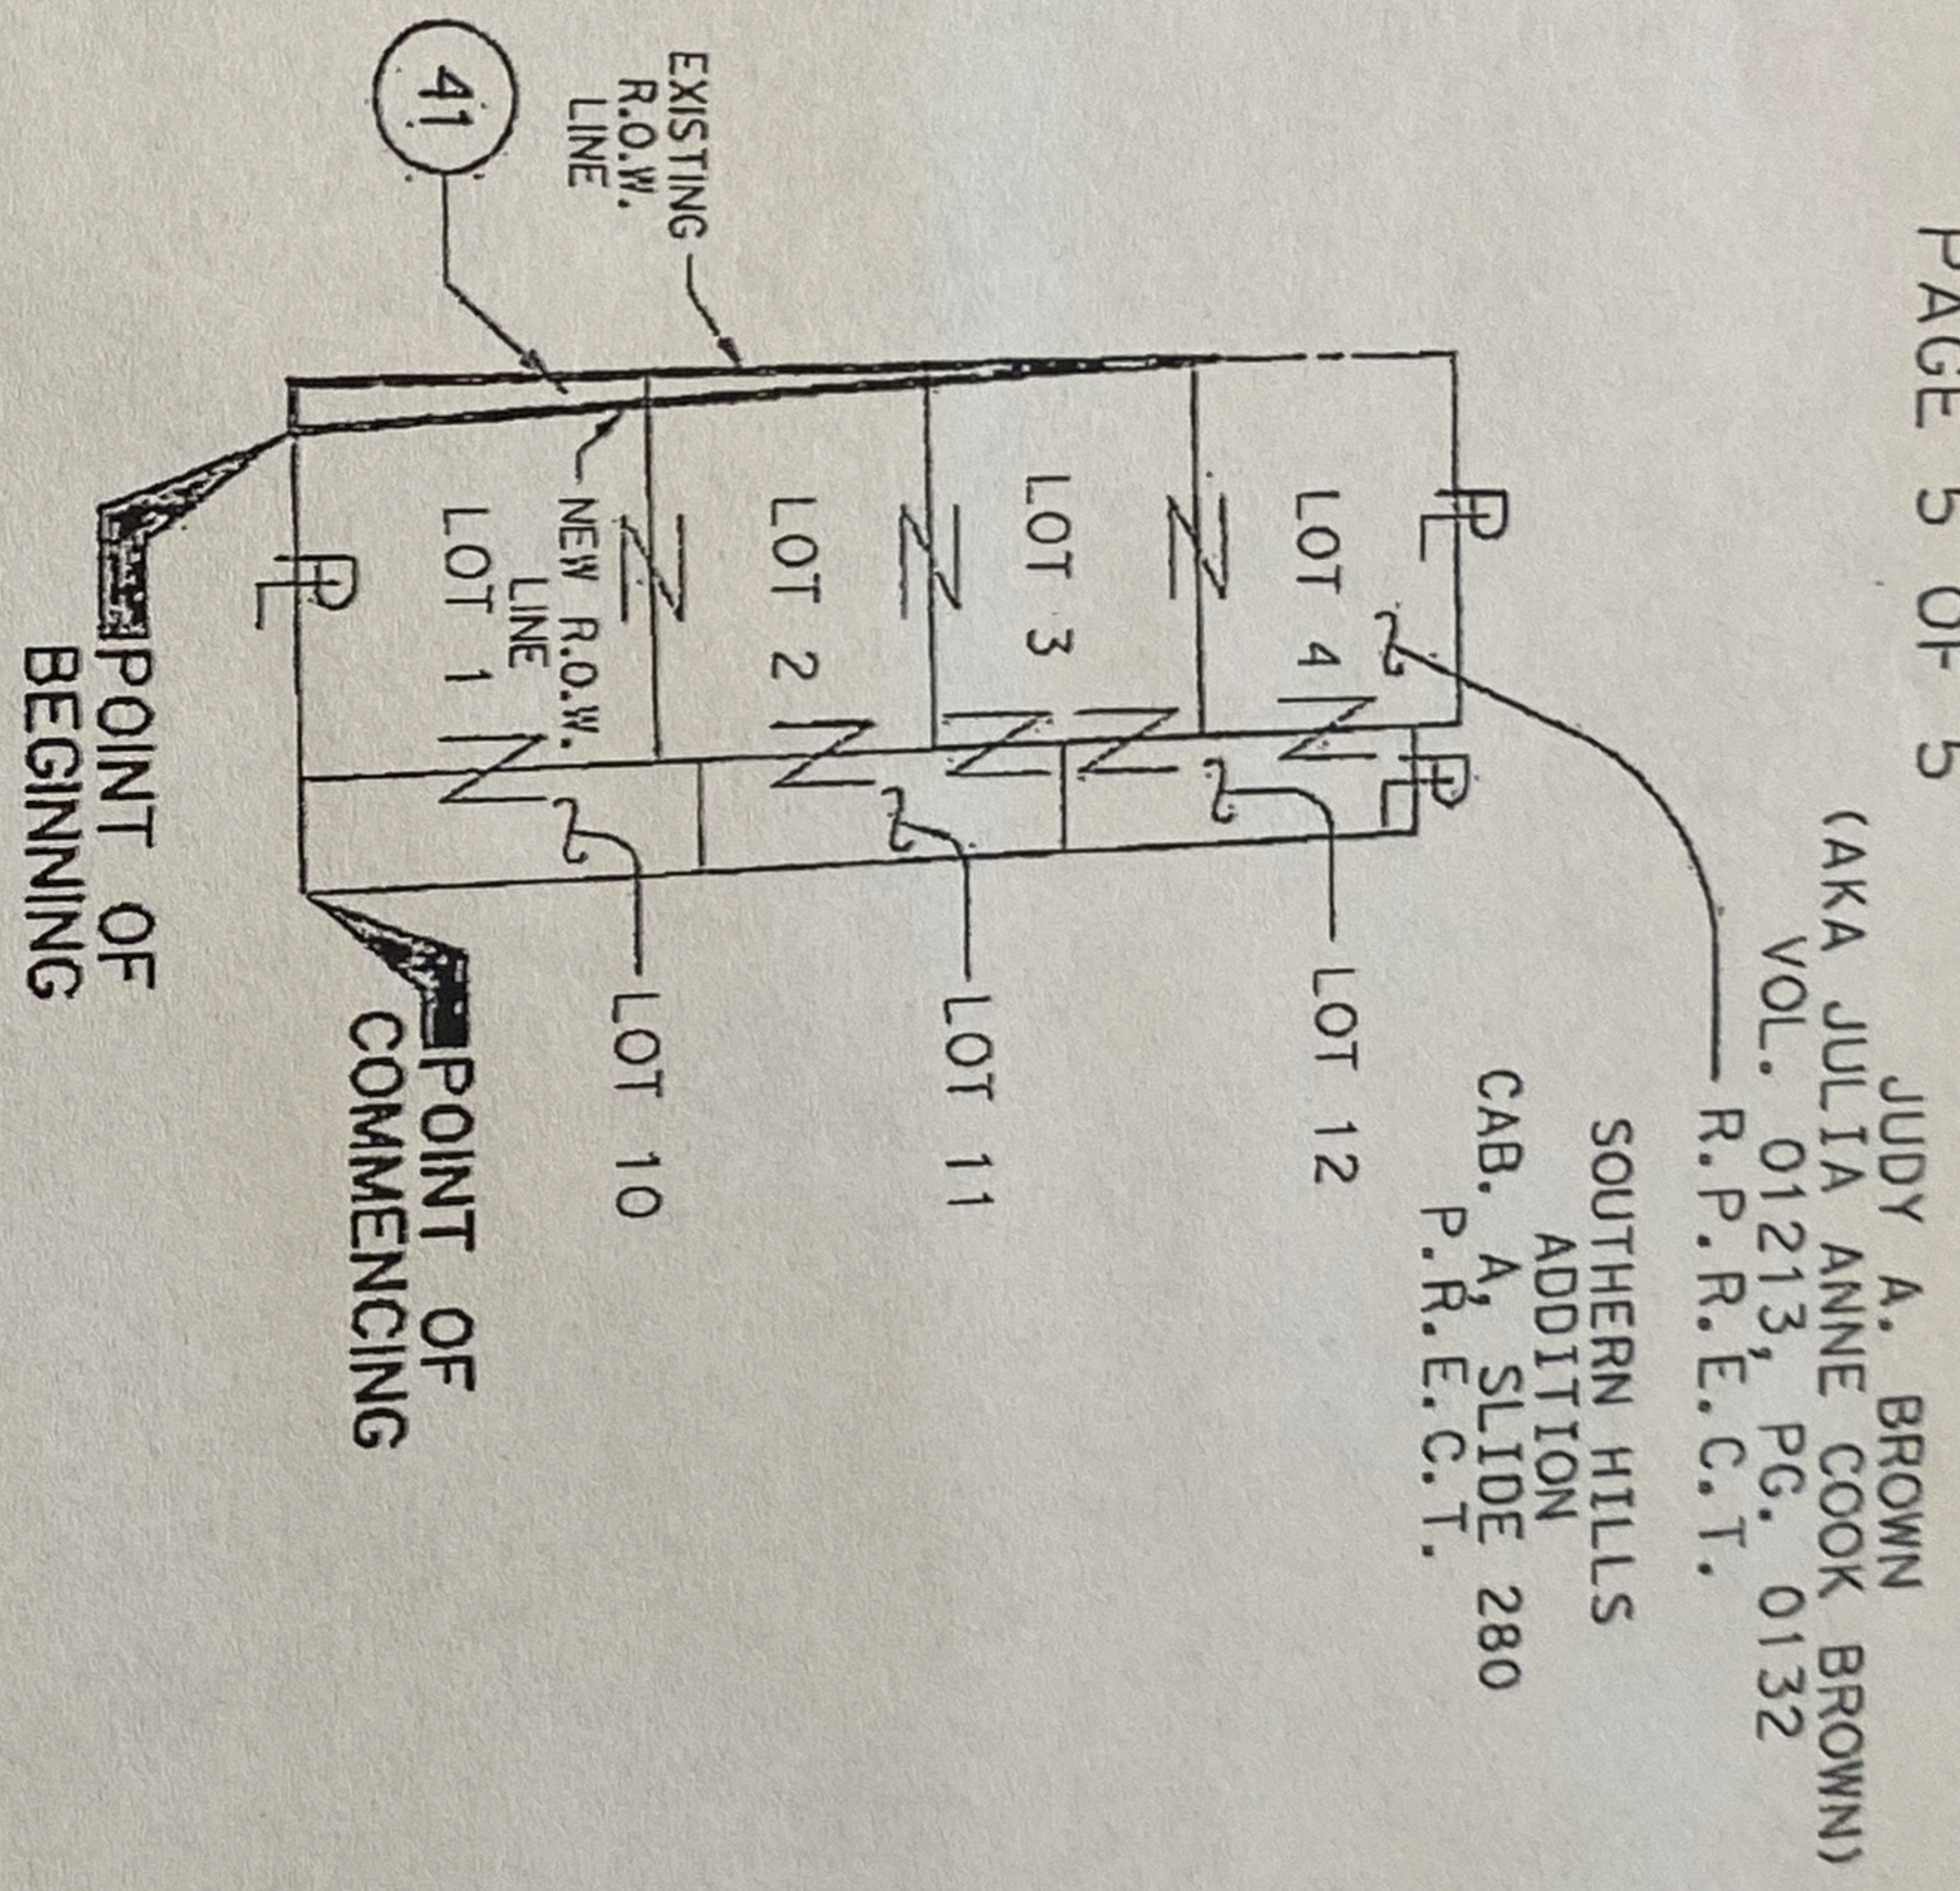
PAGE 5 OF 5

JUDY A. BROWN
(AKA JULIA ANNE COOK BROWN)
VOL. 01213, PG. 0132
R.P.R.E.C.T.

SOUTHERN HILLS
ADDITION
CAB. A, SLIDE 280
P.R.E.C.T.

LOT 12

LOT 11

LOT 10

POINT OF
COMMENCING

POINT OF
BEGINNING

LOT 4

LOT 3

LOT 2

LOT 1

NEW R.O.W.
LINE

EXISTING
R.O.W.
LINE

41

℄

℄

℄